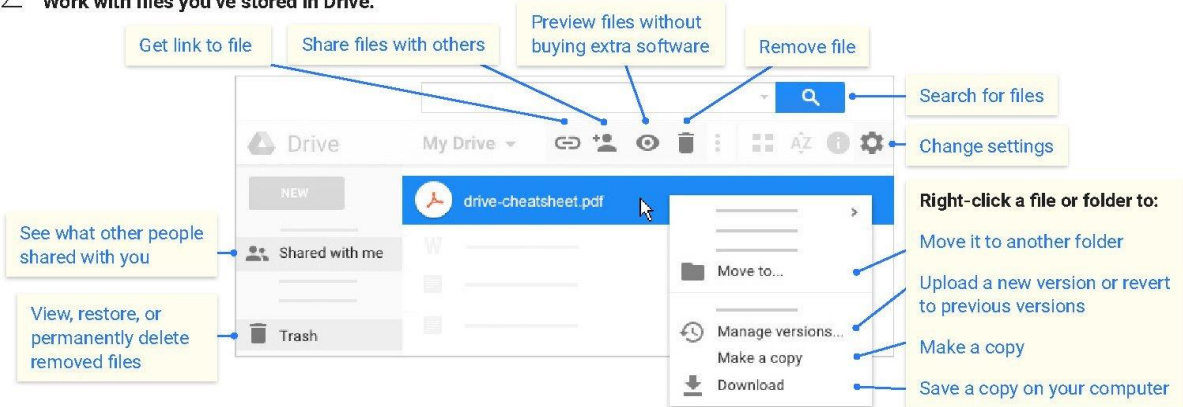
2 Work with files you've stored in Drive.

Get link to file

Share files with others

Preview files without buying extra software

Remove file

Search for files

Drive

My Drive

Change settings

NEW

drive-cheatsheet.pdf

Right-click a file or folder to:

See what other people shared with you

Shared with me

Move it to another folder

Move to...

Upload a new version or revert to previous versions

View, restore, or permanently delete removed files

Trash

Manage versions...

Make a copy

Make a copy

Download

Save a copy on your computer